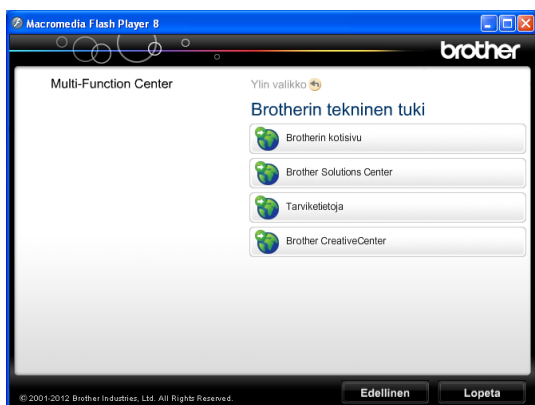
Macromedia Flash Player 8

brother

Multi-Function Center

Ylin valikko

Brotherin tekninen tuki

Brotherin kotisivu

Brother Solutions Center

Tarviketietoja

Brother CreativeCenter

© 2001-2012 Brother Industries, Ltd. All Rights Reserved.

Edellinen

Lopeta